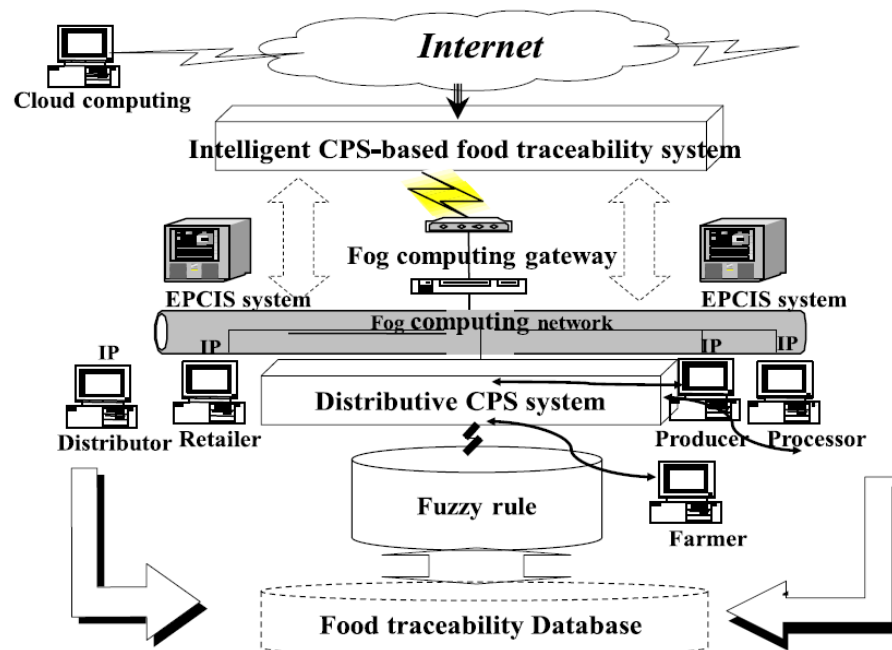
Internet

Cloud computing

Intelligent CPS-based food traceability system

Fog computing gateway

EPCIS system

EPCIS system

Fog computing network

IP

IP

IP

IP

Distributive CPS system

Distributor

Retailer

Producer

Processor

Fuzzy rule

Farmer

Food traceability Database